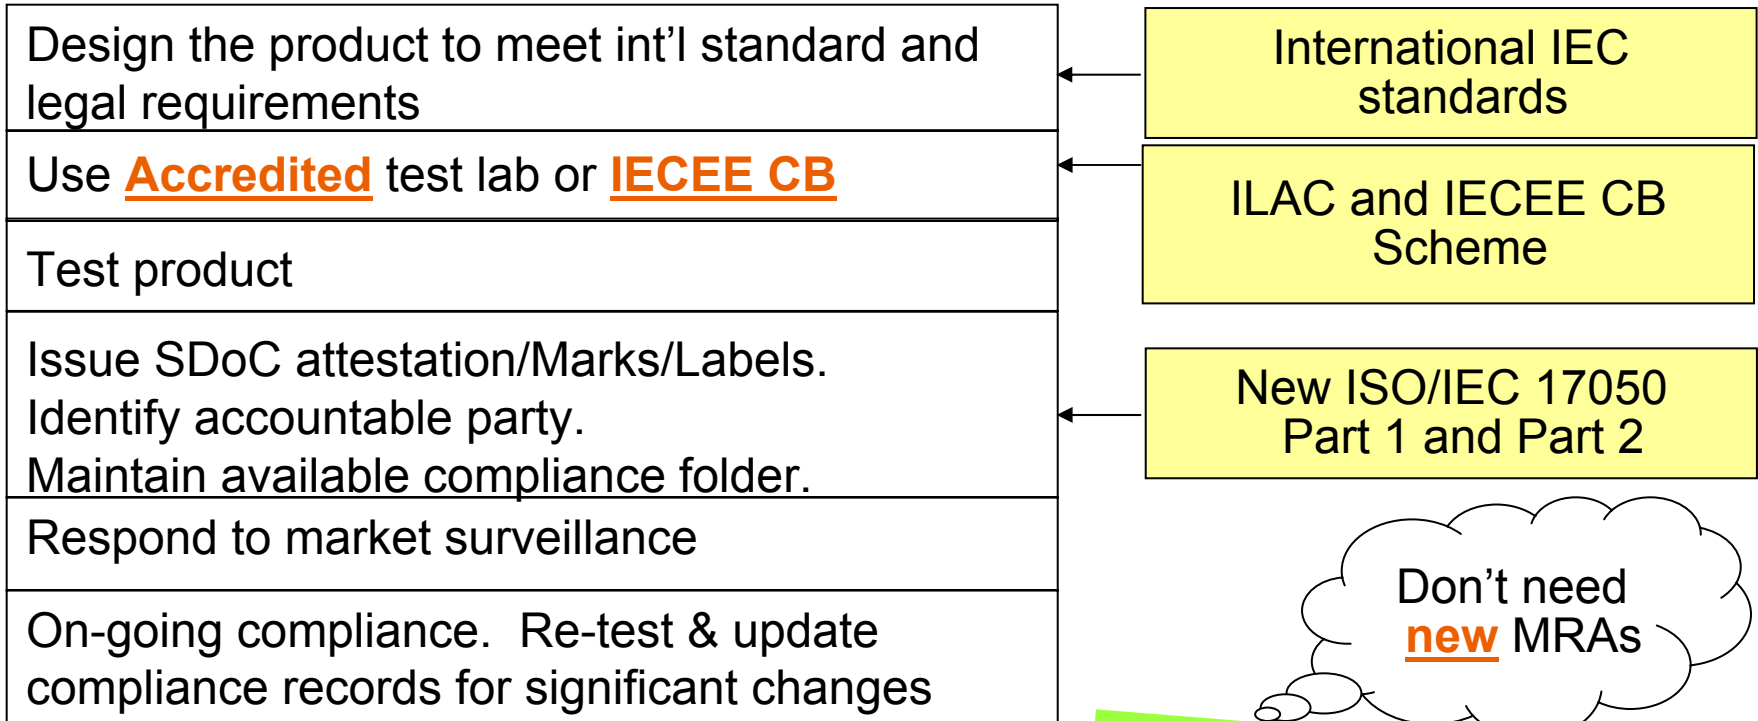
Design the product to meet int'l standard and legal requirements

Use Accredited test lab or IECEE CB

Test product

Issue SDoC attestation/Marks/Labels.
Identify accountable party.
Maintain available compliance folder.

Respond to market surveillance

On-going compliance. Re-test & update compliance records for significant changes

International IEC standards

ILAC and IECEE CB Scheme

New ISO/IEC 17050 Part 1 and Part 2

Don't need new MRAs